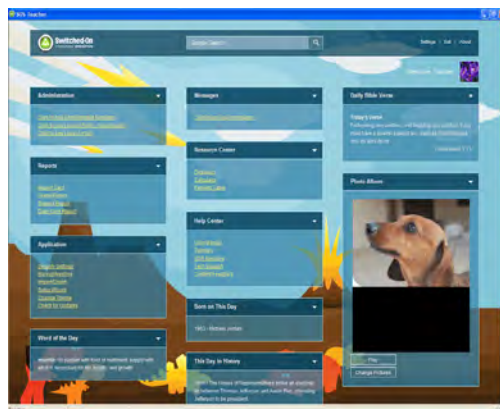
SOS Teacher

Switched-On

Settings | Exit | About

Administration

Reports

Application

Word of the Day

Messages

Resource Center

Help Center

Born on This Day

1963 - Michael Jordan

This Day in History

Daily Bible Verse

Today's Verse

Photo Album

Play

Change Pictures